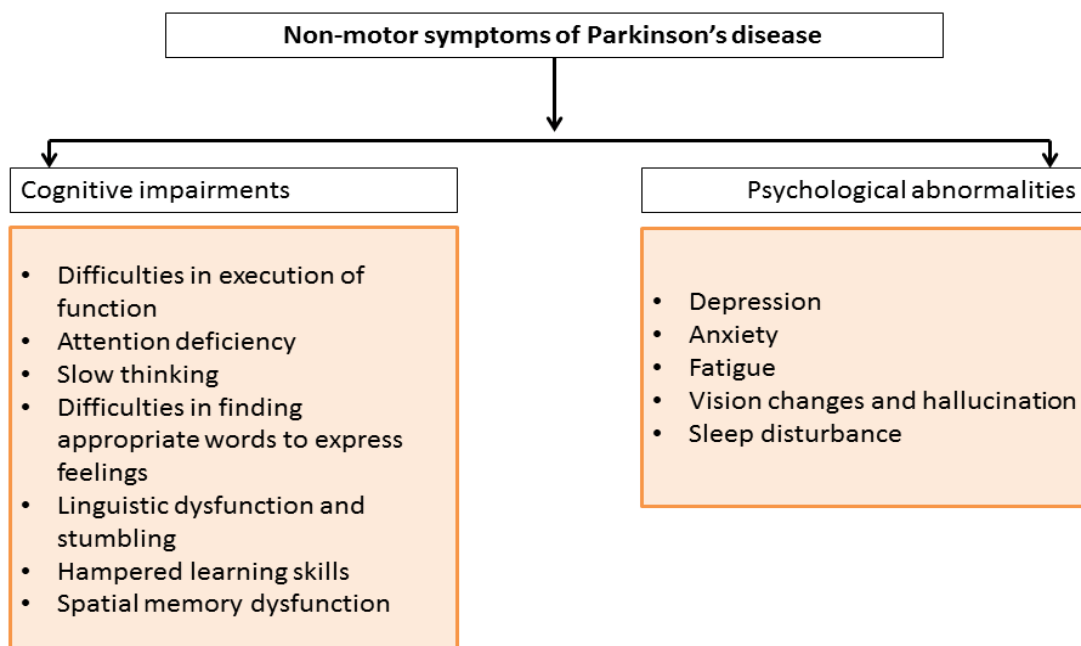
Non-motor symptoms of Parkinson’s disease

Cognitive impairments

- Difficulties in execution of function
- Attention deficiency
- Slow thinking
- Difficulties in finding appropriate words to express feelings
- Linguistic dysfunction and stumbling
- Hampered learning skills
- Spatial memory dysfunction

Psychological abnormalities

- Depression
- Anxiety
- Fatigue
- Vision changes and hallucination
- Sleep disturbance